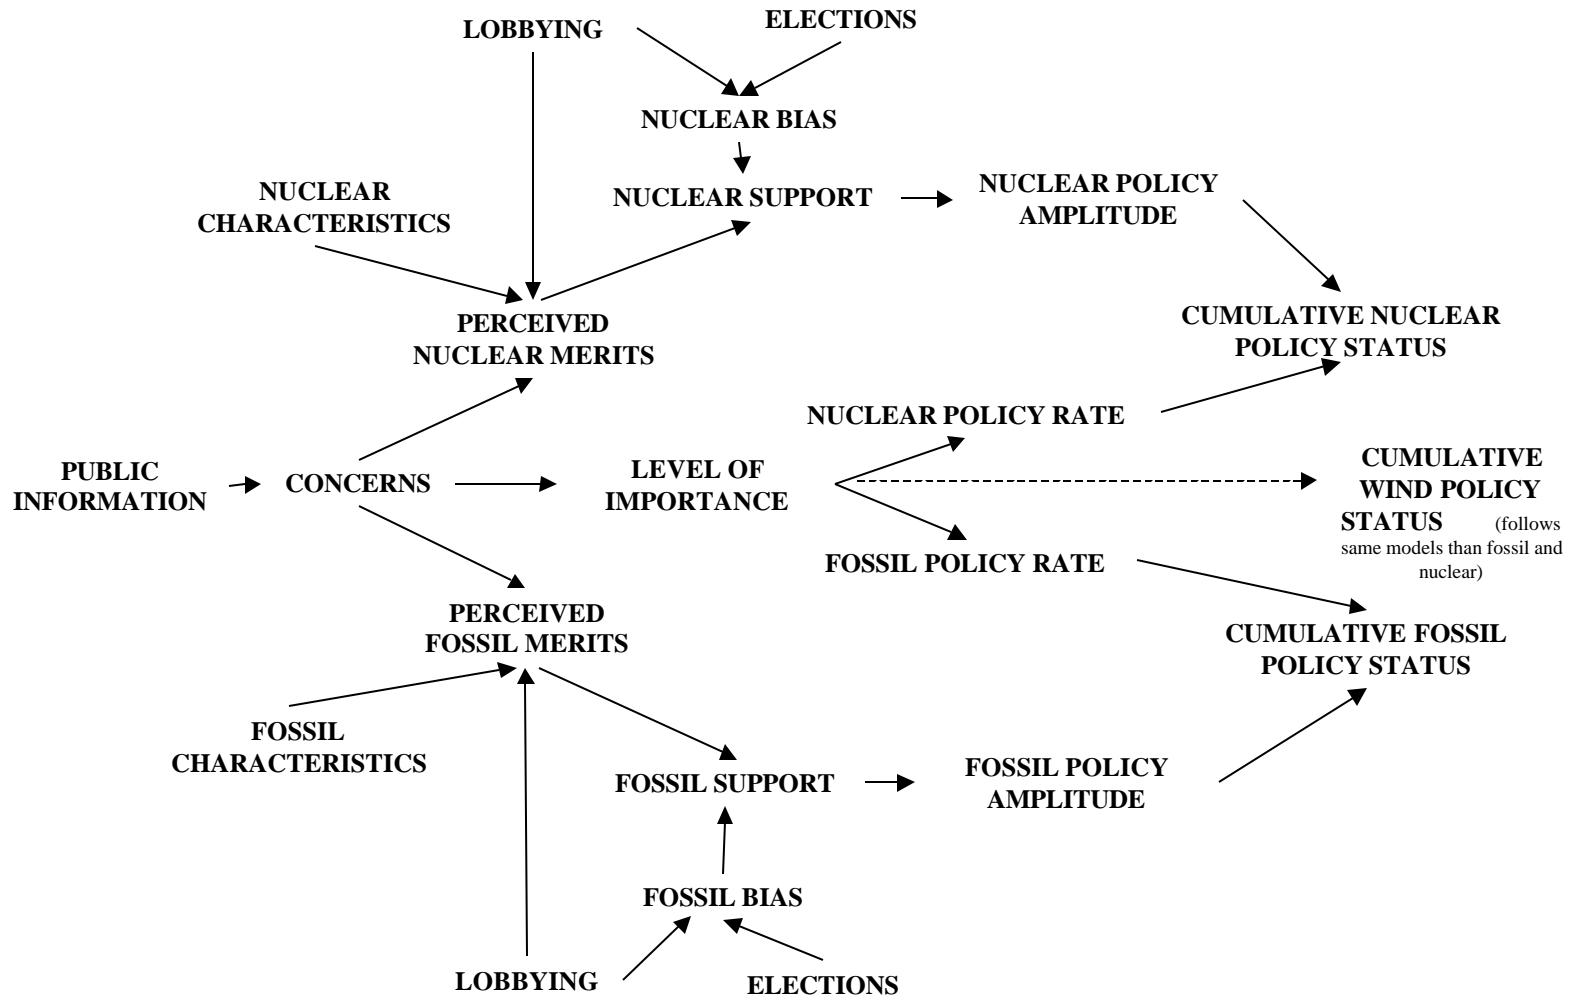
LOBBYING

ELECTIONS

NUCLEAR BIAS

NUCLEAR SUPPORT

NUCLEAR POLICY AMPLITUDE

NUCLEAR CHARACTERISTICS

CUMULATIVE NUCLEAR POLICY STATUS

PERCEIVED NUCLEAR MERITS

NUCLEAR POLICY RATE

PUBLIC INFORMATION

CONCERNS

LEVEL OF IMPORTANCE

CUMULATIVE WIND POLICY STATUS (follows same models than fossil and nuclear)

FOSSIL POLICY RATE

PERCEIVED FOSSIL MERITS

CUMULATIVE FOSSIL POLICY STATUS

FOSSIL CHARACTERISTICS

FOSSIL SUPPORT

FOSSIL POLICY AMPLITUDE

FOSSIL BIAS

LOBBYING

ELECTIONS